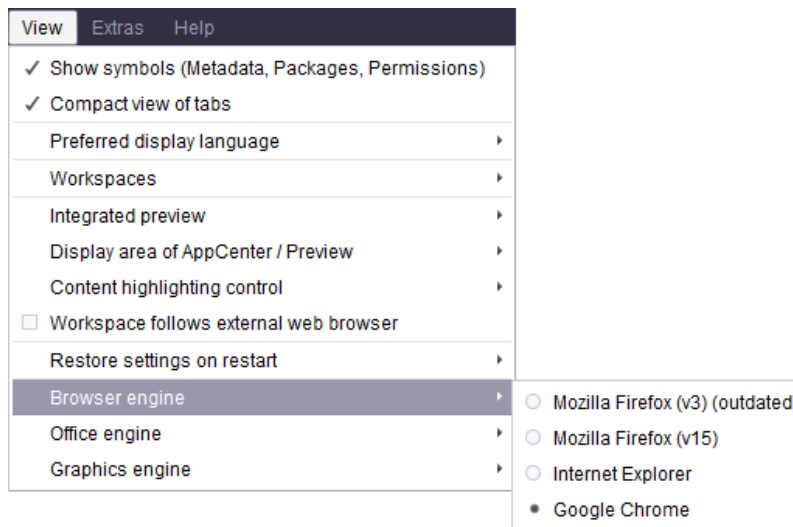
View Extras Help

✓ Show symbols (Metadata, Packages, Permissions)
✓ Compact view of tabs
Preferred display language
Workspaces
Integrated preview
Display area of AppCenter / Preview
Content highlighting control
Workspace follows external web browser
Restore settings on restart
Browser engine
Office engine
Graphics engine

Mozilla Firefox (v3) (outdated
Mozilla Firefox (v15)
Internet Explorer
Google Chrome